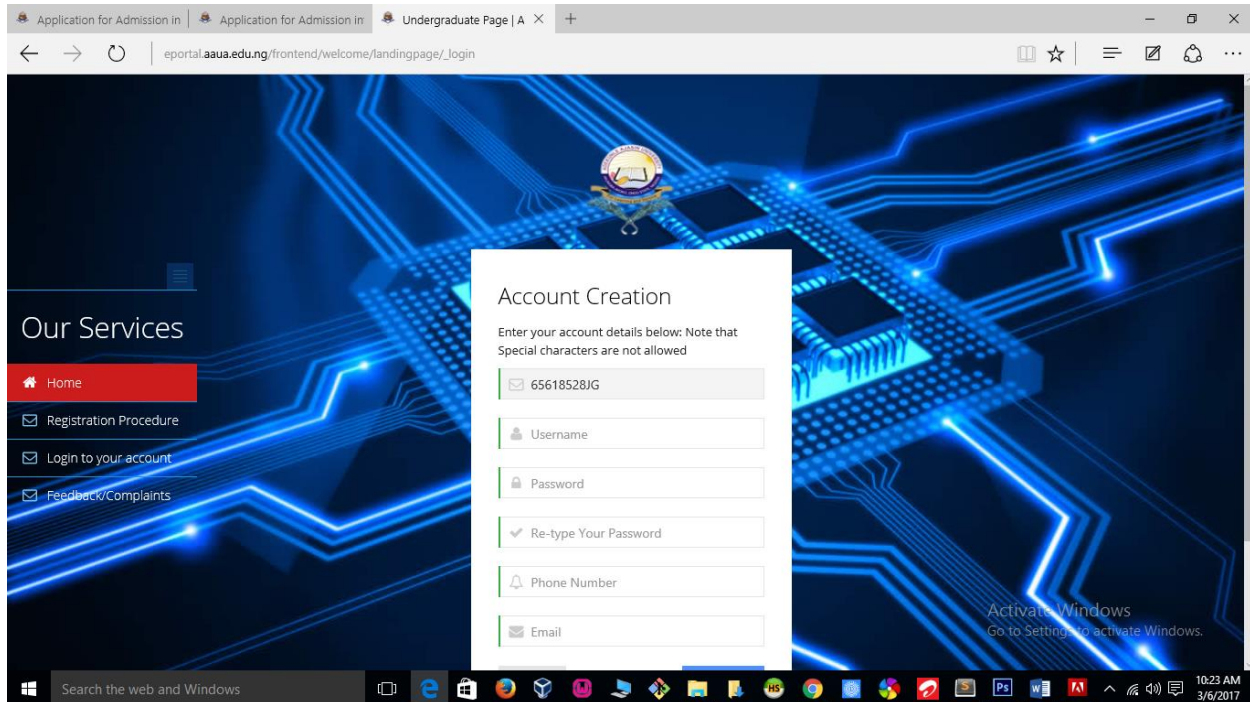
Application for Admission in | Application for Admission in | Undergraduate Page | A ×

eportal.aaua.edu.ng/frontend/welcome/landingpage/_login

Our Services

Home

Registration Procedure

Login to your account

Feedback/Complaints

Account Creation

Enter your account details below: Note that Special characters are not allowed

65618528JG

Username

Password

Re-type Your Password

Phone Number

Email

Activate Windows
Go to Settings to activate Windows.

Search the web and Windows

10:23 AM
3/6/2017